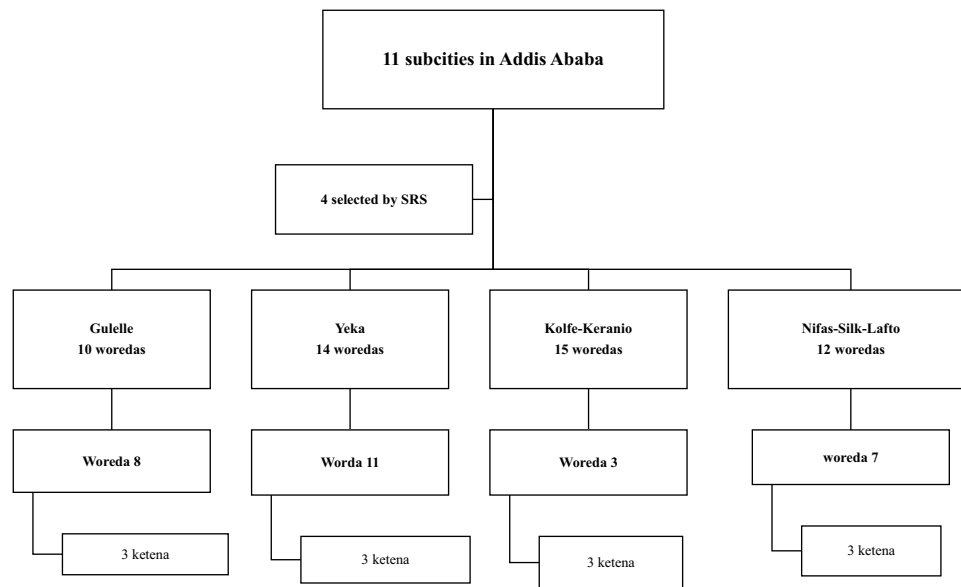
11 subcities in Addis Ababa

4 selected by SRS

Gulelle
10 woredas

Yeka
14 woredas

Kolfe-Keranio
15 woredas

Nifas-Silk-Lafto
12 woredas

Woreda 8

Worda 11

Woreda 3

woreda 7

3 ketena

3 ketena

3 ketena

3 ketena